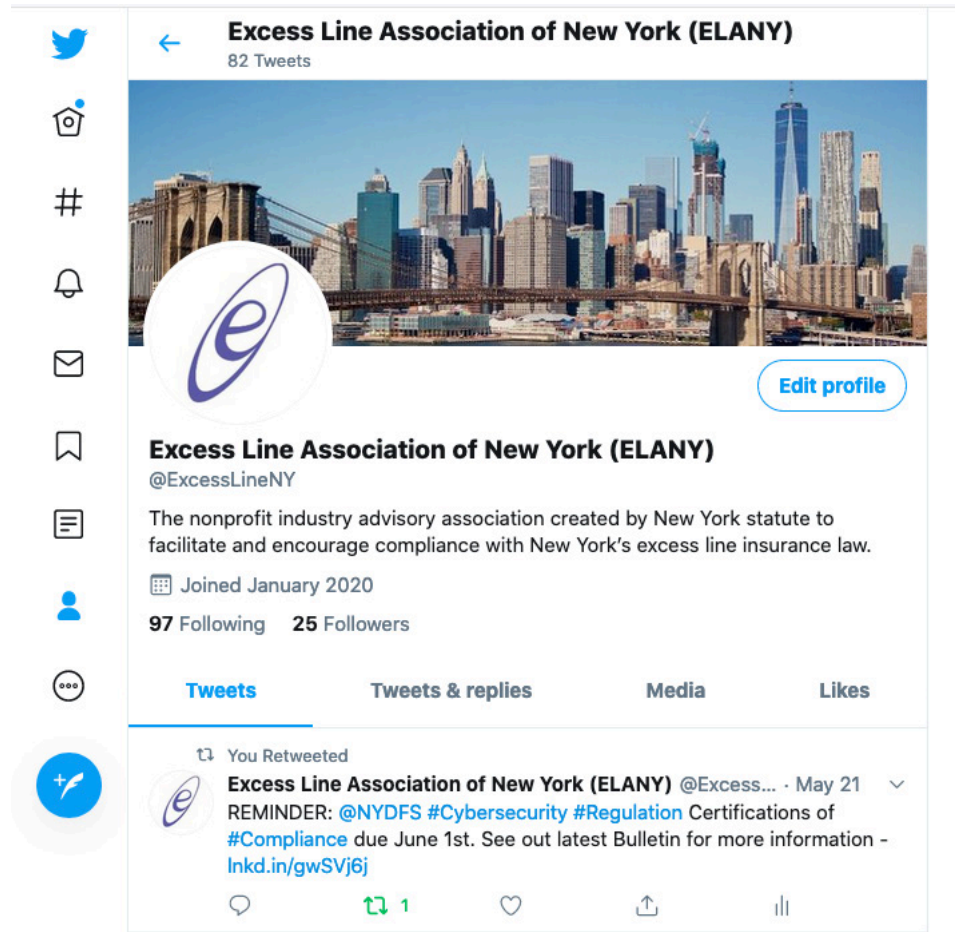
Excess Line Association of New York (ELANY)
82 Tweets

Edit profile

Excess Line Association of New York (ELANY)
@ExcessLineNY

The nonprofit industry advisory association created by New York statute to facilitate and encourage compliance with New York's excess line insurance law.

Joined January 2020

97 Following 25 Followers

Tweets Tweets & replies Media Likes

You Retweeted
Excess Line Association of New York (ELANY) @Excess... · May 21
REMINDER: @NYDFS #Cybersecurity #Regulation Certifications of #Compliance due June 1st. See out latest Bulletin for more information - lnkd.in/gwSVj6j

1